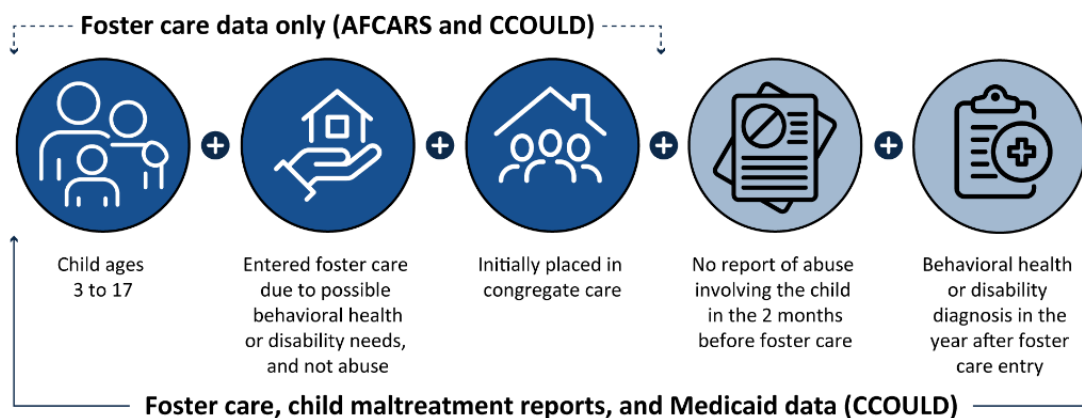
Foster care data only (AFCARS and CCOULD)

Child ages 3 to 17

Entered foster care due to possible behavioral health or disability needs, and not abuse

Initially placed in congregate care

No report of abuse involving the child in the 2 months before foster care

Behavioral health or disability diagnosis in the year after foster care entry

Foster care, child maltreatment reports, and Medicaid data (CCOULD)